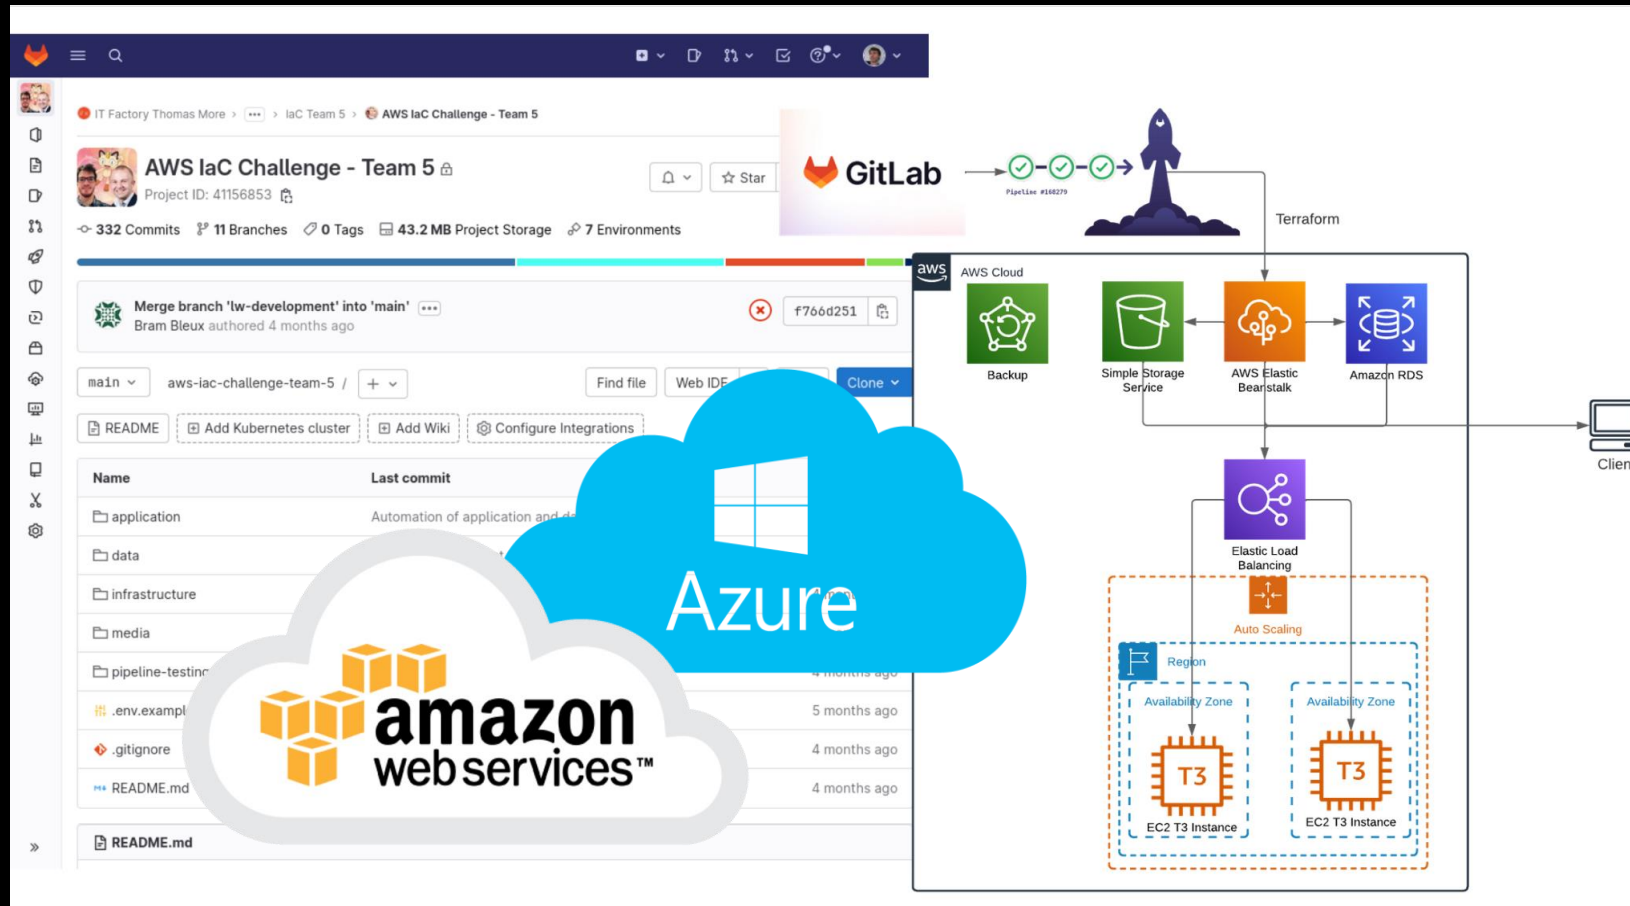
IT Factory Thomas More > ... > IaC Team 5 > AWS IaC Challenge - Team 5

AWS IaC Challenge - Team 5
Project ID: 41156853

Star

332 Commits 11 Branches 0 Tags 43.2 MB Project Storage 7 Environments

Merge branch 'lw-development' into 'main'
Bram Bleux authored 4 months ago

f766d251

main aws-iac-challenge-team-5 / +

Find file Web IDE Clone

README Add Kubernetes cluster Add Wiki Configure Integrations

| Name | Last commit | |
|---|---|---|
| application | Automation of application and d | |
| data | | |
| infrastructure | | |
| media | | |
| pipeline-testin | | 4 months ago |
| .env.exampl | | 5 months ago |
| .gitignore | | 4 months ago |
| README.md | | 4 months ago |

README.md

GitLab

Pipeline #168279

Terraform

aws AWS Cloud

Backup

Simple Storage Service

AWS Elastic Beanstalk

Amazon RDS

Clien

Elastic Load Balancing

Auto Scaling

Region

Availability Zone

Availability Zone

T3

T3

EC2 T3 Instance

EC2 T3 Instance

Azure

amazon web services™